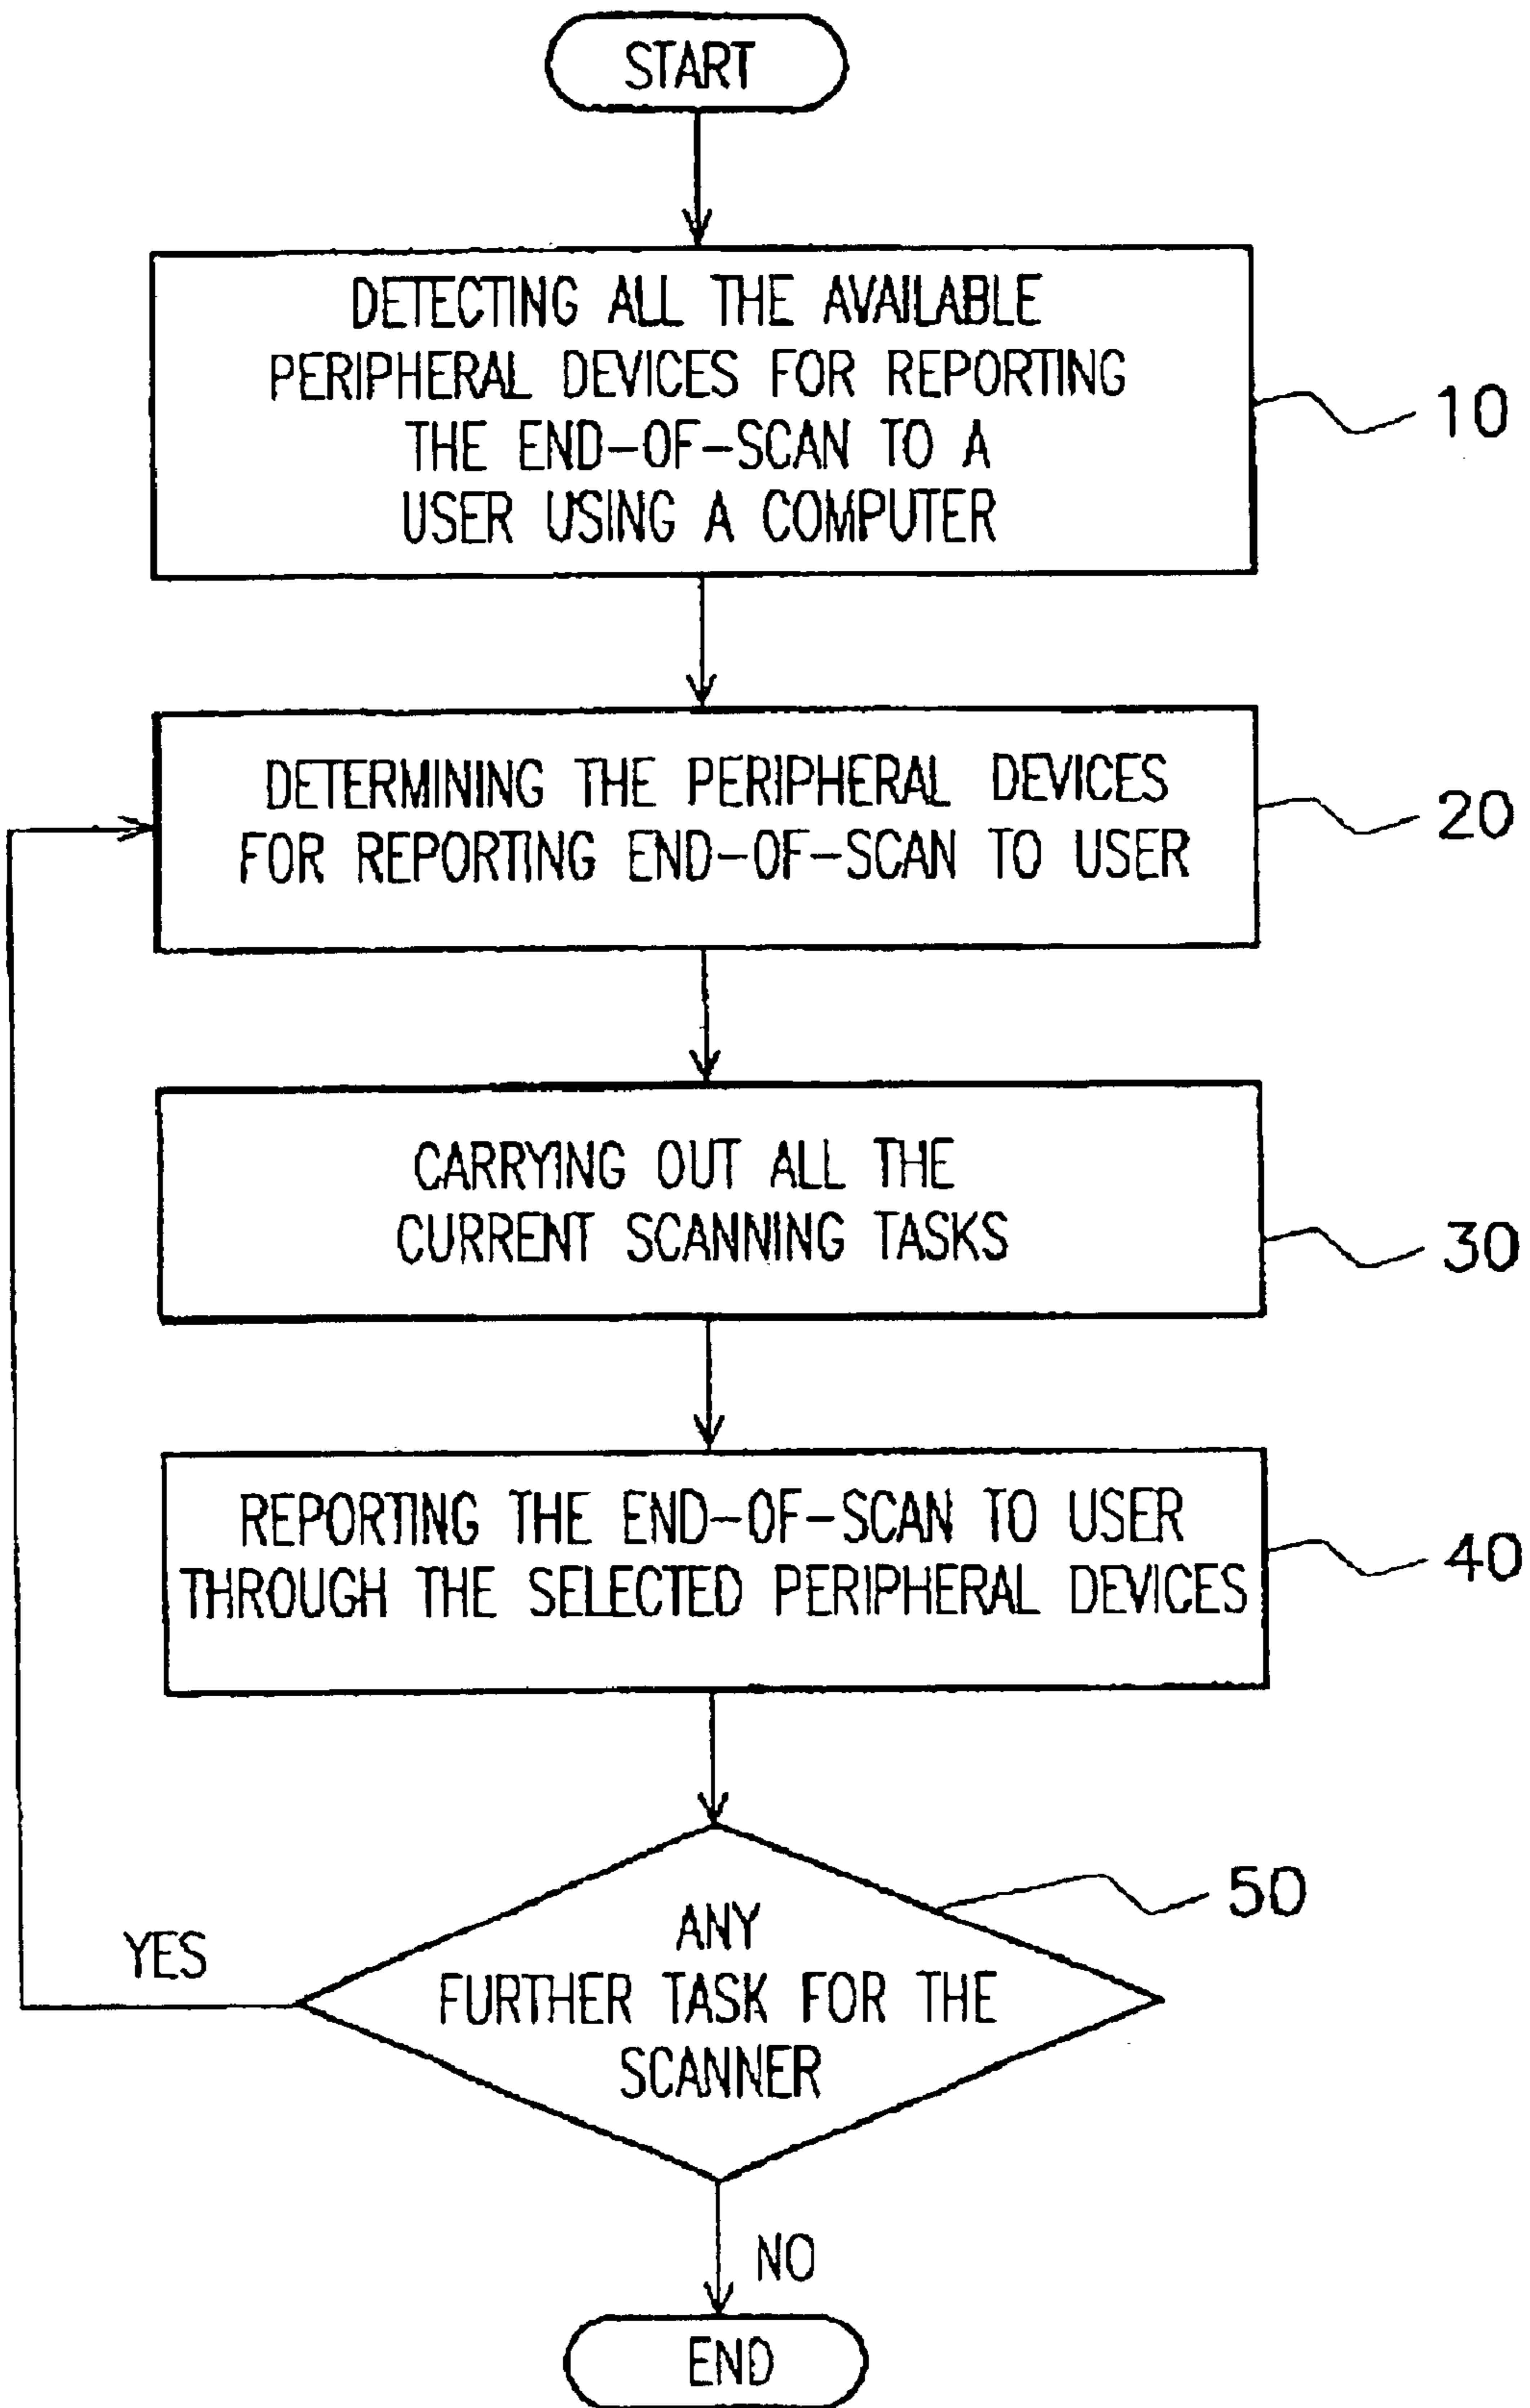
START

DETECTING ALL THE AVAILABLE PERIPHERAL DEVICES FOR REPORTING THE END-OF-SCAN TO A USER USING A COMPUTER

10

DETERMINING THE PERIPHERAL DEVICES FOR REPORTING END-OF-SCAN TO USER

20

CARRYING OUT ALL THE CURRENT SCANNING TASKS

30

REPORTING THE END-OF-SCAN TO USER THROUGH THE SELECTED PERIPHERAL DEVICES

40

50

ANY FURTHER TASK FOR THE SCANNER

YES

NO

END